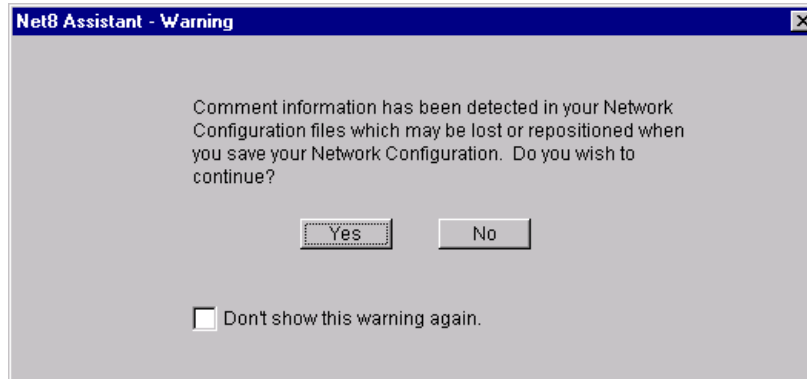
Net8 Assistant - Warning

Comment information has been detected in your Network Configuration files which may be lost or repositioned when you save your Network Configuration. Do you wish to continue?

Yes

No

Don't show this warning again.